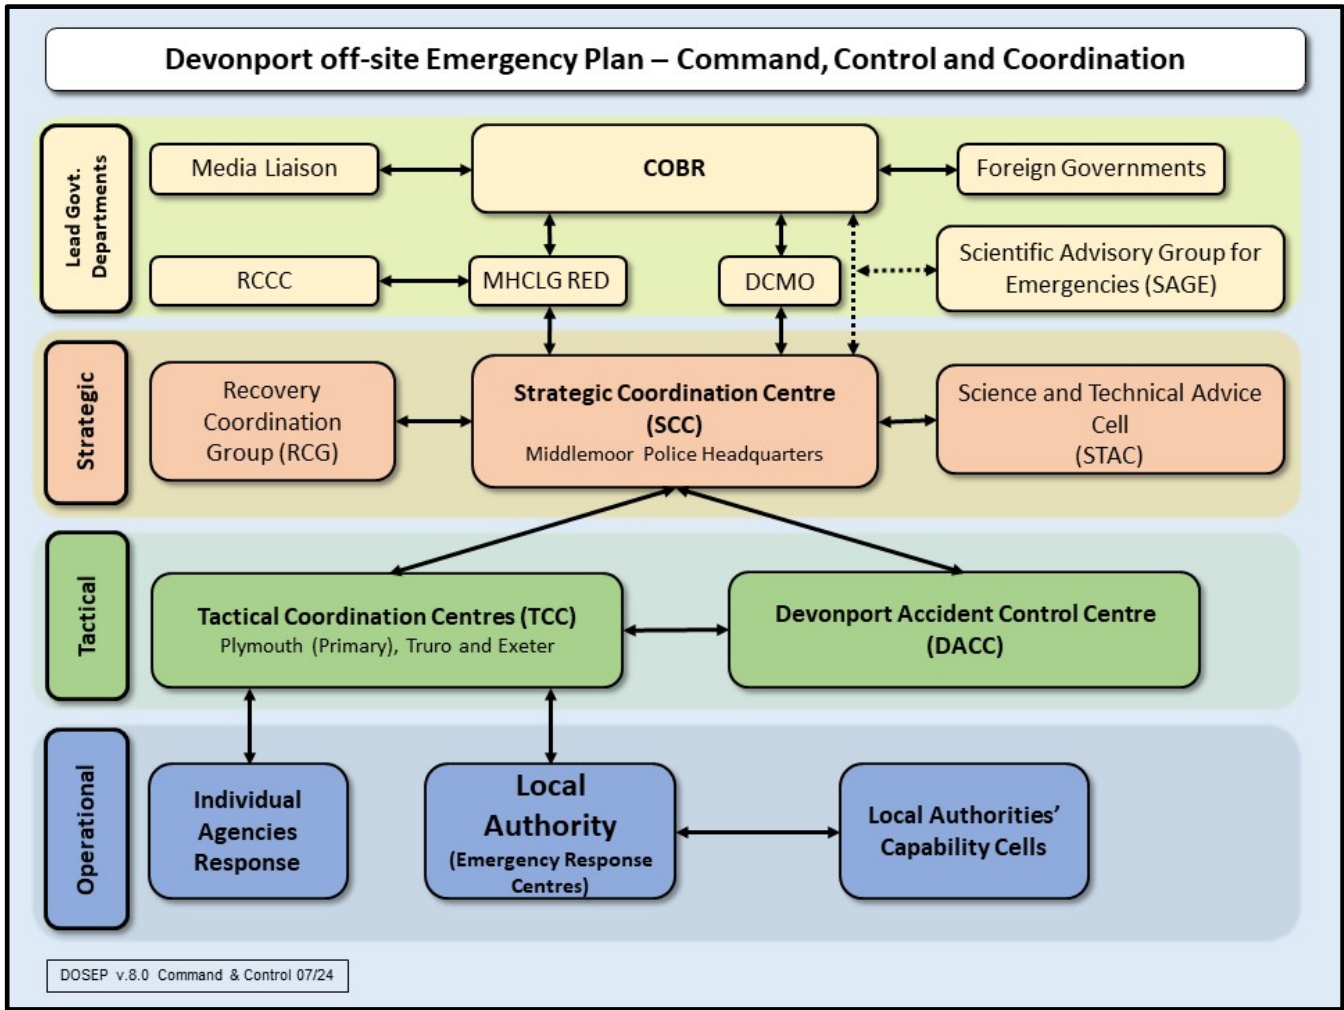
Devonport off-site Emergency Plan – Command, Control and Coordination

Lead Govt. Departments

Media Liaison

COBR

Foreign Governments

RCCC

MHCLG RED

DCMO

Scientific Advisory Group for Emergencies (SAGE)

Strategic

Recovery Coordination Group (RCG)

Strategic Coordination Centre (SCC)
Middlemoor Police Headquarters

Science and Technical Advice Cell (STAC)

Tactical

Tactical Coordination Centres (TCC)
Plymouth (Primary), Truro and Exeter

Devonport Accident Control Centre (DACC)

Operational

Individual Agencies Response

Local Authority
(Emergency Response Centres)

Local Authorities' Capability Cells

DOSEP v.8.0 Command & Control 07/24